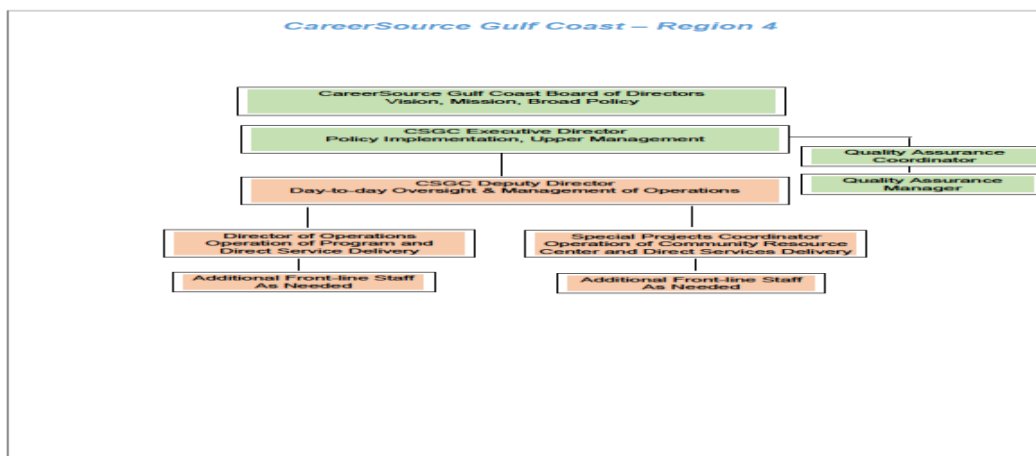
CareerSource Gulf Coast – Region 4

CareerSource Gulf Coast Board of Directors
Vision, Mission, Broad Policy

CSGC Executive Director
Policy Implementation, Upper Management

Quality Assurance Coordinator

Quality Assurance Manager

CSGC Deputy Director
Day-to-day Oversight & Management of Operations

Director of Operations
Operation of Program and Direct Service Delivery

Additional Front-line Staff As Needed

Special Projects Coordinator
Operation of Community Resource Center and Direct Services Delivery

Additional Front-line Staff As Needed